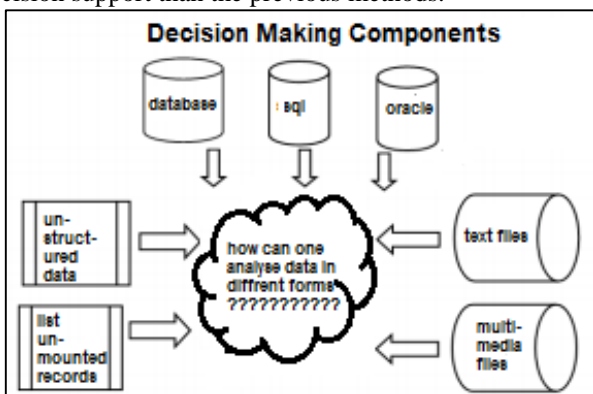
ision support than the previous methods.

Decision Making Components

database

sql

oracle

un-struct-ured data

how can one analyse data in diffrent forms ???????????

text files

list un-mounted records

multi-media files